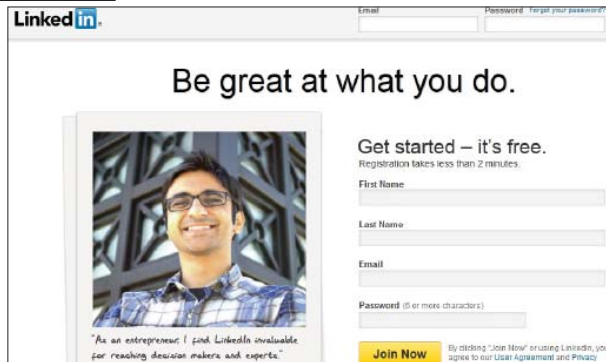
Linked in

Email Password Forgot your password?

Be great at what you do.

Get started – it's free.

Registration takes less than 2 minutes.

First Name

Last Name

Email

Password (6 or more characters)

"As an entrepreneur, I find LinkedIn invaluable for reaching decision makers and experts."

Join Now

By clicking "Join Now" or using LinkedIn, you agree to our User Agreement and Privacy